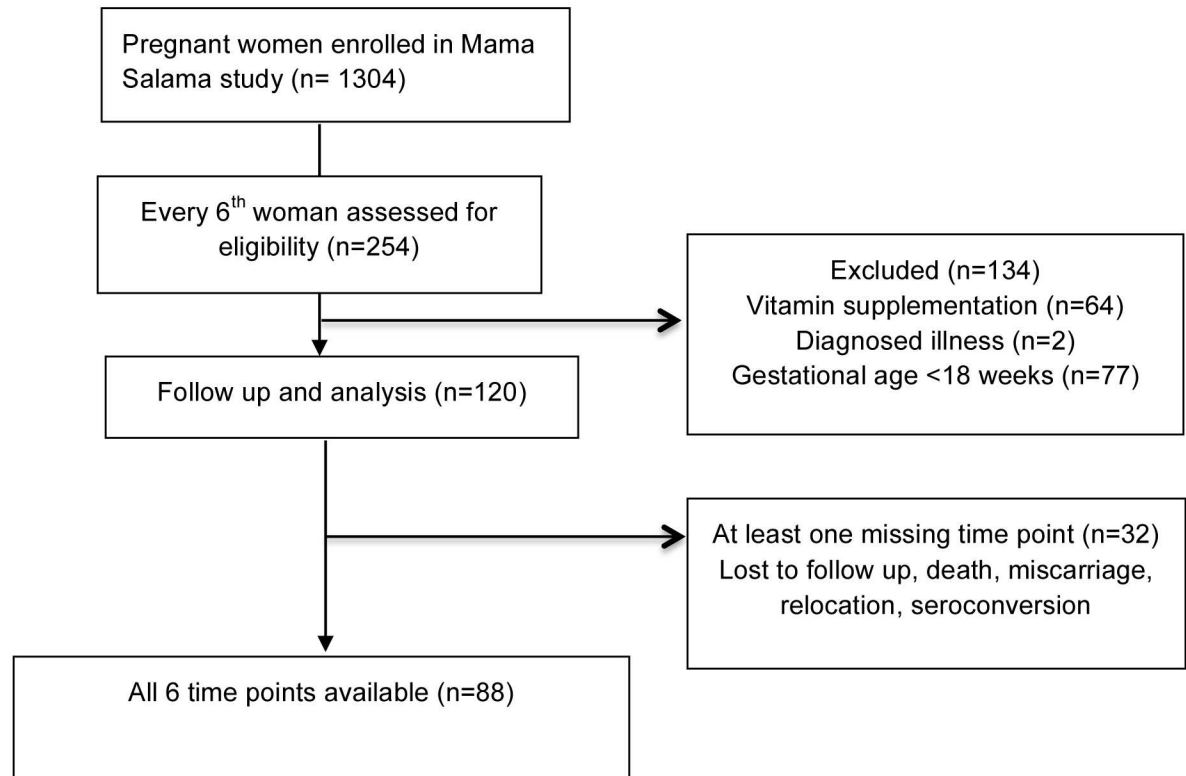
Pregnant women enrolled in Mama Salama study (n= 1304)

Every 6$^{th}$ woman assessed for eligibility (n=254)

Excluded (n=134)
Vitamin supplementation (n=64)
Diagnosed illness (n=2)
Gestational age <18 weeks (n=77)

Follow up and analysis (n=120)

At least one missing time point (n=32)
Lost to follow up, death, miscarriage, relocation, seroconversion

All 6 time points available (n=88)